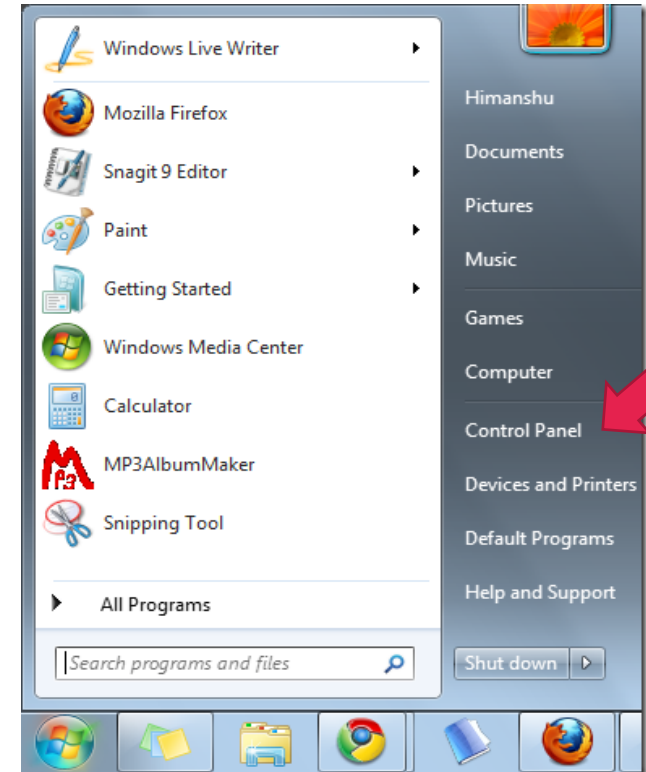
Windows Live Writer
Mozilla Firefox
Snagit 9 Editor
Paint
Getting Started
Windows Media Center
Calculator
MP3AlbumMaker
Snipping Tool
All Programs
Search programs and files

Himanshu
Documents
Pictures
Music
Games
Computer
Control Panel
Devices and Printers
Default Programs
Help and Support
Shut down